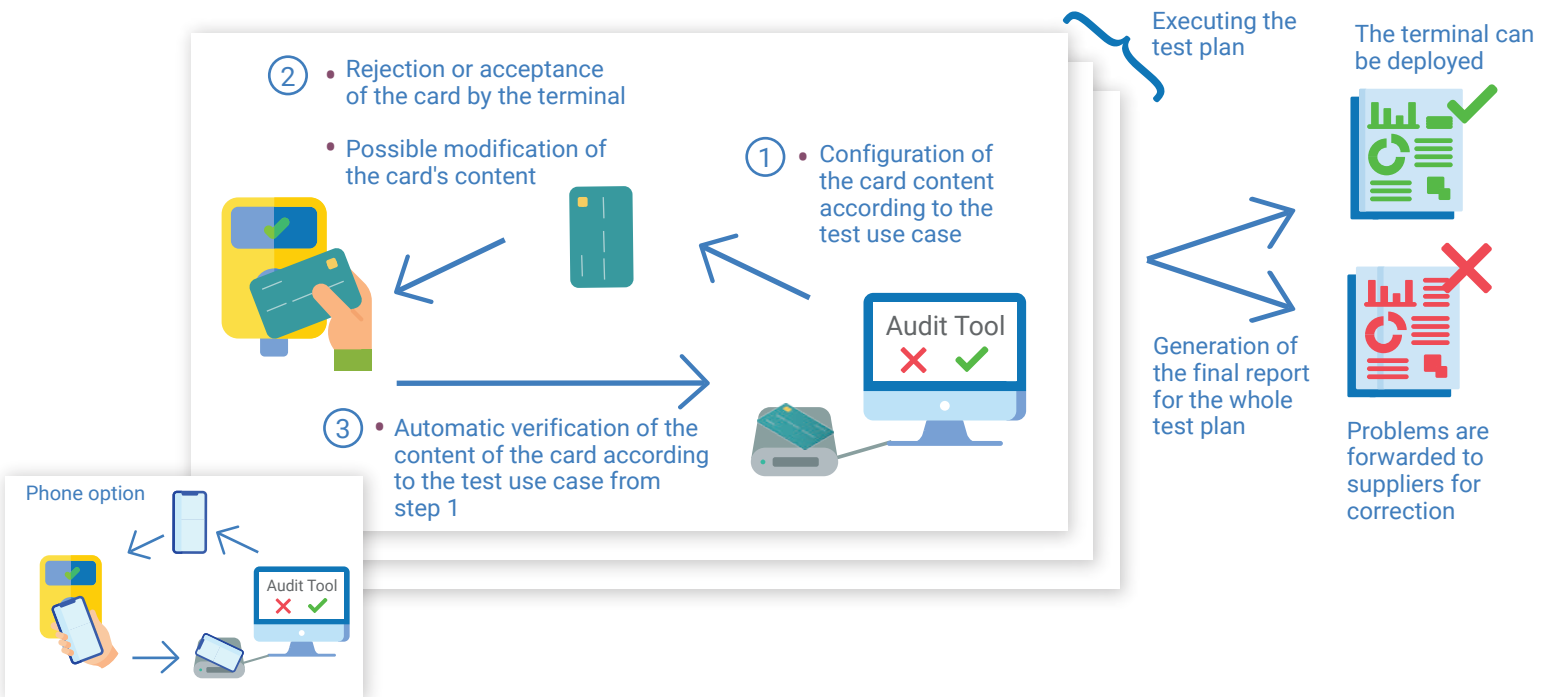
Executing the test plan

The terminal can be deployed

2 • Rejection or acceptance of the card by the terminal

• Possible modification of the card's content

1 • Configuration of the card content according to the test use case

Audit Tool

Generation of the final report for the whole test plan

3 • Automatic verification of the content of the card according to the test use case from step 1

Problems are forwarded to suppliers for correction

Phone option

Audit Tool